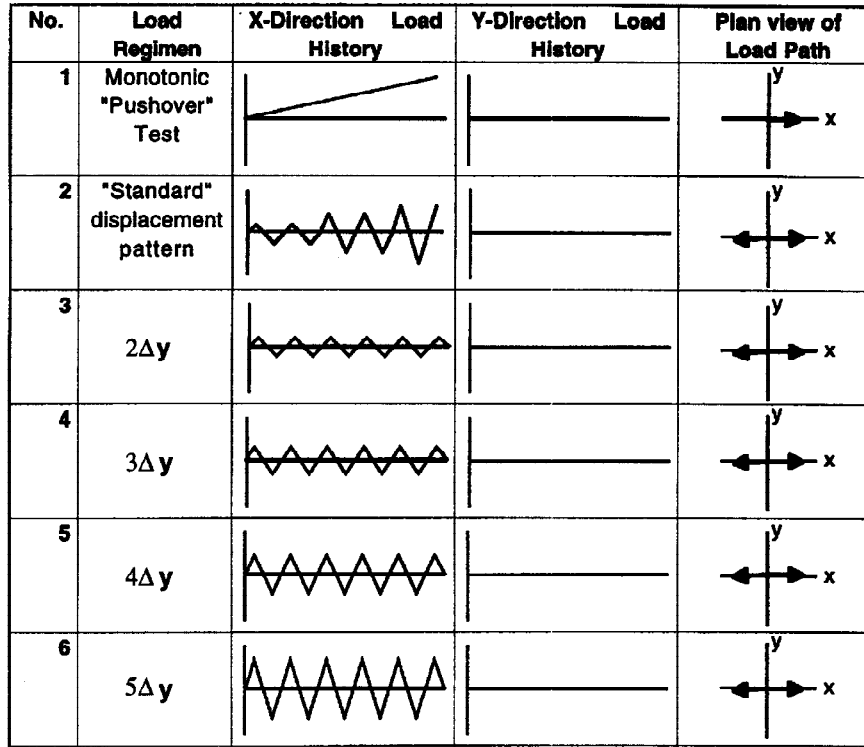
| No. | Load Regimen | X-Direction Load History | Y-Direction Load History | Plan view of Load Path |
|---|---|---|---|---|
| 1 | Monotonic "Pushover" Test | | | y x |
| 2 | "Standard" displacement pattern | | | y x |
| 3 | $2\Delta y$ | | | y x |
| 4 | $3\Delta y$ | | | y x |
| 5 | $4\Delta y$ | | | y x |
| 6 | $5\Delta y$ | | | y x |